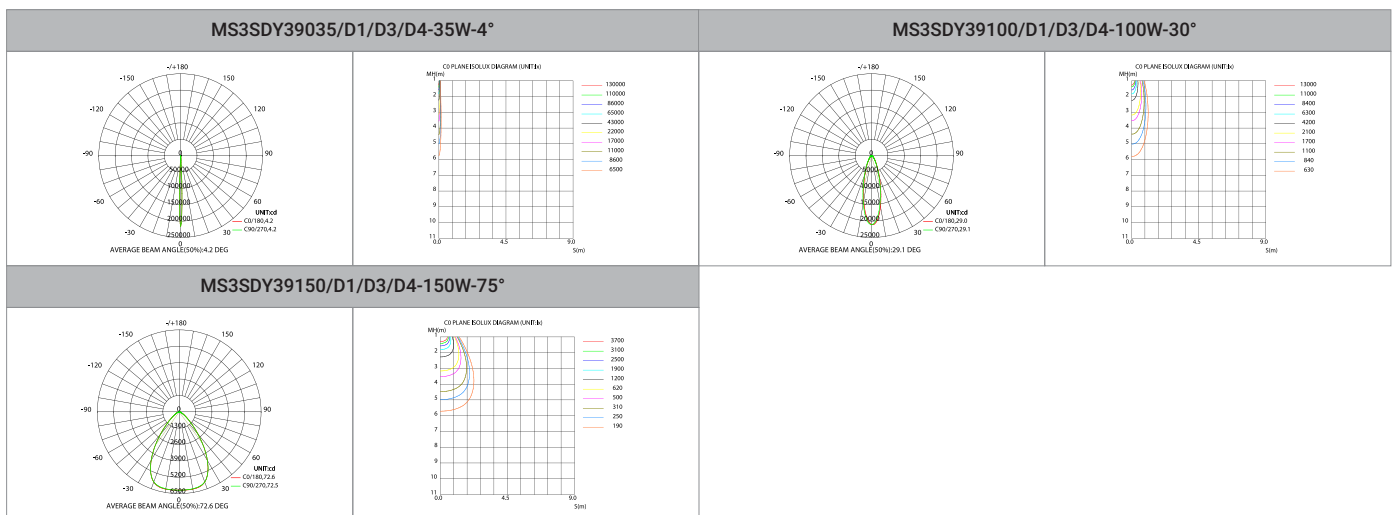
MS3SDY39035/D1/D3/D4-35W-4°

-/+180
-150
150
-120
120
-90
90
-60
60
-30
30
0
0
50000
100000
150000
200000
250000
UNIT:cd
C0/180,4.2
C90/270,4.2
AVERAGE BEAM ANGLE(50%):4.2 DEG

C0 PLANE ISOLUX DIAGRAM (UNIT:lx)
MH(m)
2
3
4
5
6
7
8
9
10
11
0.0
4.5
9.0
S(m)
130000
110000
86000
65000
43000
22000
17000
11000
8600
6500

MS3SDY39100/D1/D3/D4-100W-30°

-/+180
-150
150
-120
120
-90
90
-60
60
-30
30
0
0
5000
10000
15000
20000
25000
UNIT:cd
C0/180,29.0
C90/270,29.1
AVERAGE BEAM ANGLE(50%):29.1 DEG

C0 PLANE ISOLUX DIAGRAM (UNIT:lx)
MH(m)
2
3
4
5
6
7
8
9
10
11
0.0
4.5
9.0
S(m)
13000
11000
8400
6300
4200
2100
1700
1100
840
630

MS3SDY39150/D1/D3/D4-150W-75°

-/+180
-150
150
-120
120
-90
90
-60
60
-30
30
0
0
1300
2600
3900
5200
6500
UNIT:cd
C0/180,72.6
C90/270,72.5
AVERAGE BEAM ANGLE(50%):72.6 DEG

C0 PLANE ISOLUX DIAGRAM (UNIT:lx)
MH(m)
2
3
4
5
6
7
8
9
10
11
0.0
4.5
9.0
S(m)
3700
3100
2500
1900
1200
620
500
310
250
190